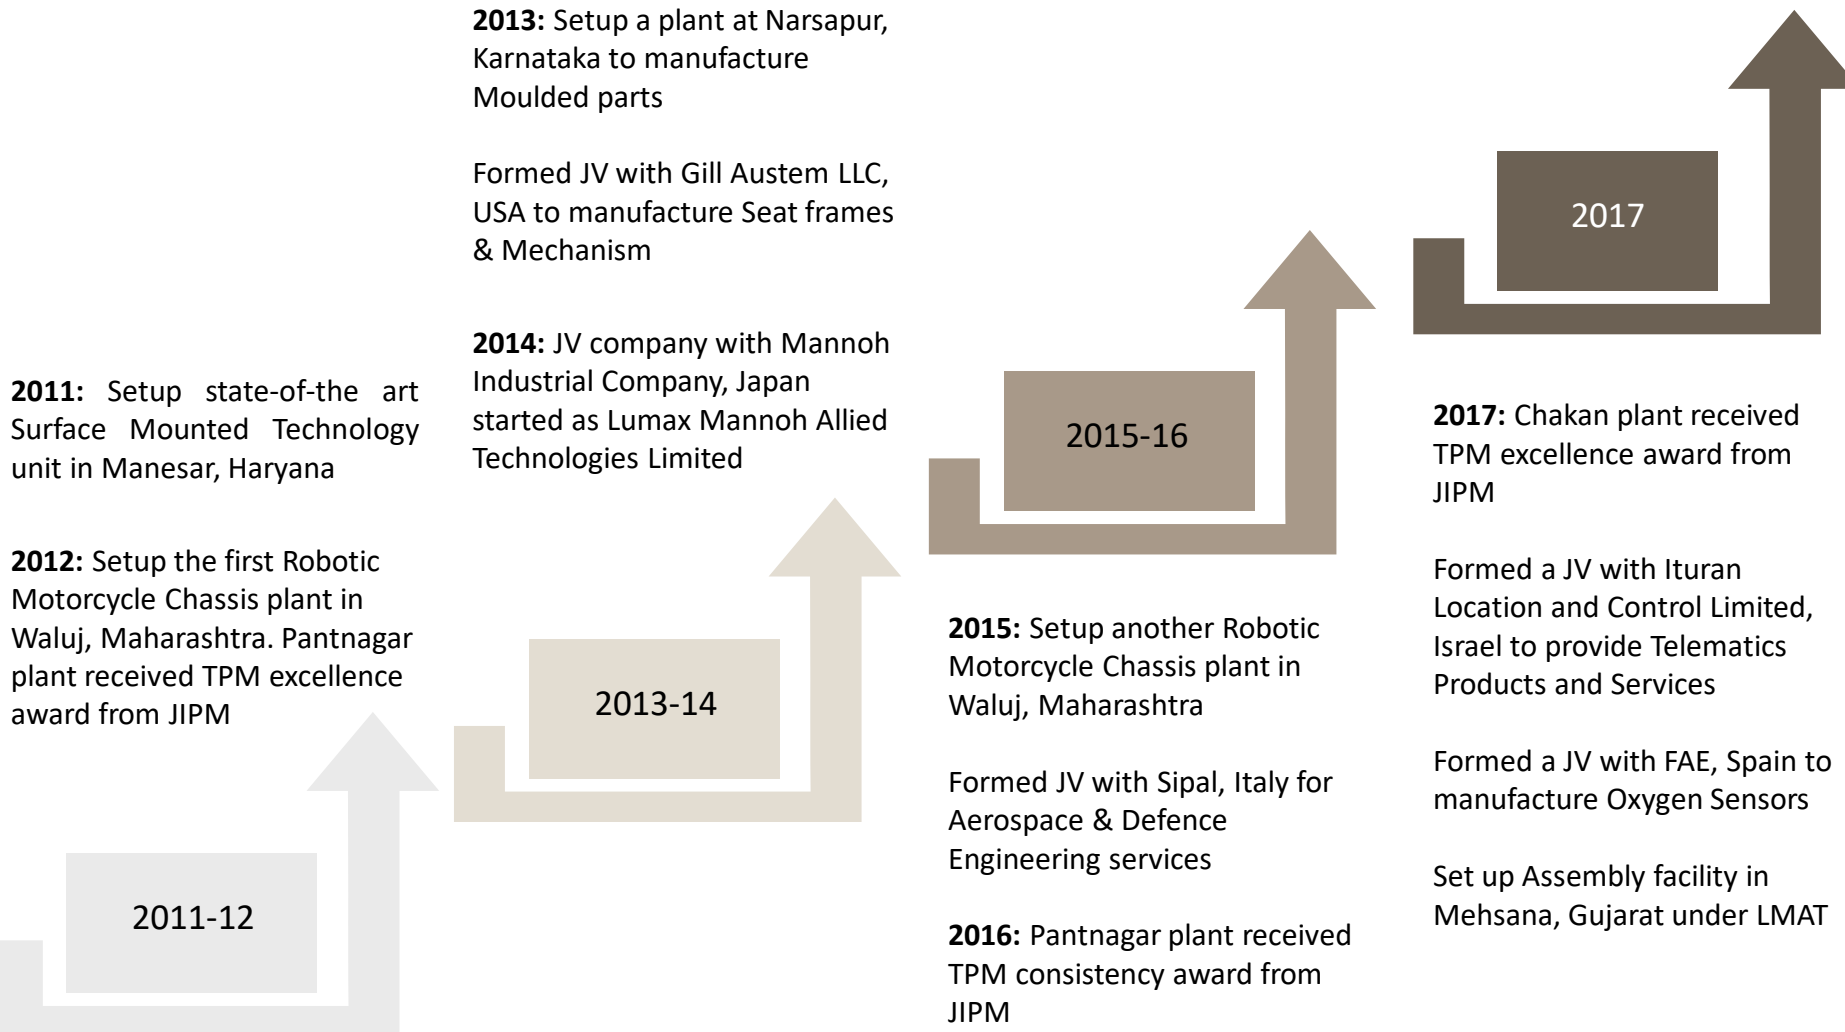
**2011:** Setup state-of-the art Surface Mounted Technology unit in Manesar, Haryana

**2012:** Setup the first Robotic Motorcycle Chassis plant in Waluj, Maharashtra. Pantnagar plant received TPM excellence award from JIPM

2011-12

**2013:** Setup a plant at Narsapur, Karnataka to manufacture Moulded parts

Formed JV with Gill Austem LLC, USA to manufacture Seat frames & Mechanism

**2014:** JV company with Mannoh Industrial Company, Japan started as Lumax Mannoh Allied Technologies Limited

2013-14

2015-16

**2015:** Setup another Robotic Motorcycle Chassis plant in Waluj, Maharashtra

Formed JV with Sipal, Italy for Aerospace & Defence Engineering services

**2016:** Pantnagar plant received TPM consistency award from JIPM

2017

**2017:** Chakan plant received TPM excellence award from JIPM

Formed a JV with Ituran Location and Control Limited, Israel to provide Telematics Products and Services

Formed a JV with FAE, Spain to manufacture Oxygen Sensors

Set up Assembly facility in Mehsana, Gujarat under LMAT